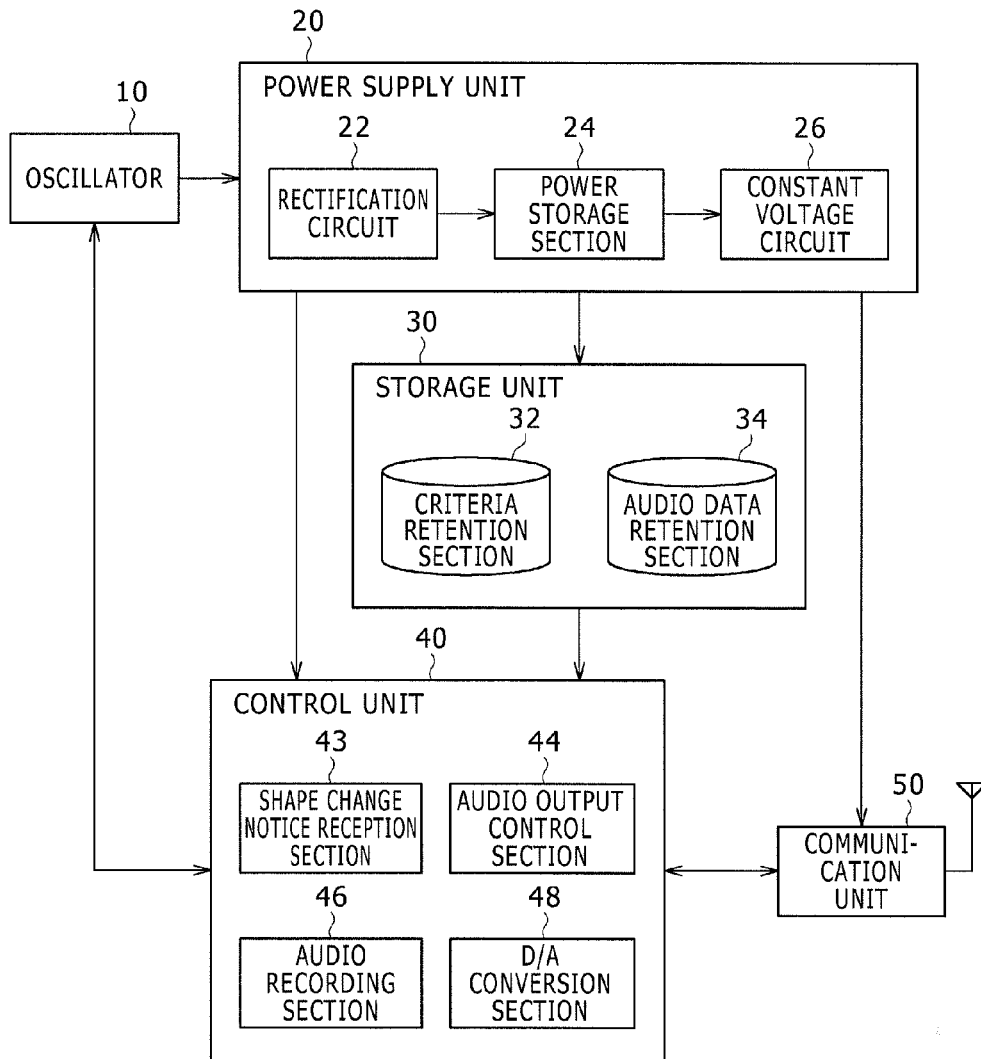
20
POWER SUPPLY UNIT
10
OSCILLATOR
22
RECTIFICATION CIRCUIT
24
POWER STORAGE SECTION
26
CONSTANT VOLTAGE CIRCUIT
30
STORAGE UNIT
32
CRITERIA RETENTION SECTION
34
AUDIO DATA RETENTION SECTION
40
CONTROL UNIT
43
SHAPE CHANGE NOTICE RECEPTION SECTION
44
AUDIO OUTPUT CONTROL SECTION
46
AUDIO RECORDING SECTION
48
D/A CONVERSION SECTION
50
COMMUNICATION UNIT